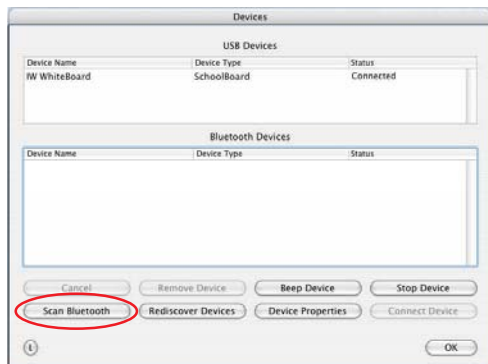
Devices

USB Devices

| Device Name | Device Type | Status |
|---|---|---|
| IW WhiteBoard | SchoolBoard | Connected |

Bluetooth Devices

| Device Name | Device Type | Status |
|---|---|---|

Cancel
Remove Device
Beep Device
Stop Device
Scan Bluetooth
Rediscover Devices
Device Properties
Connect Device
i
OK